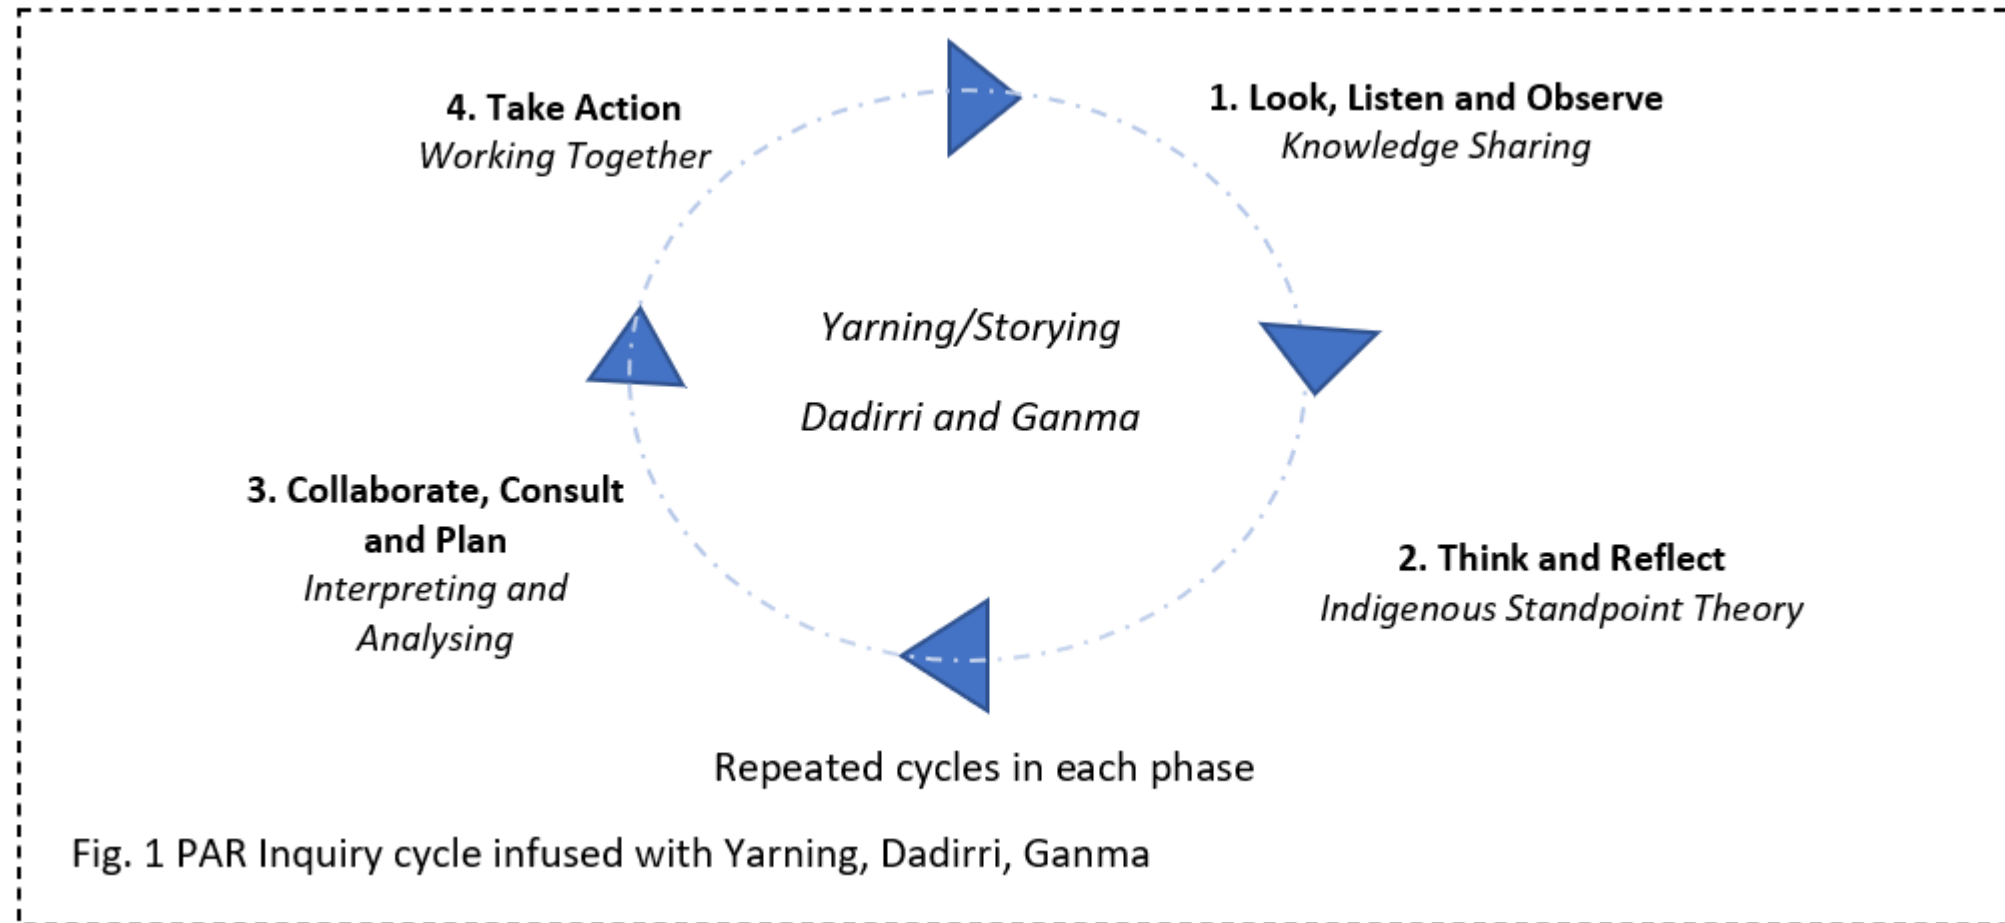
4. Take Action
Working Together

1. Look, Listen and Observe
Knowledge Sharing

Yarning/Storying

Dadirri and Ganma

3. Collaborate, Consult and Plan
Interpreting and Analysing

2. Think and Reflect
Indigenous Standpoint Theory

Repeated cycles in each phase

Fig. 1 PAR Inquiry cycle infused with Yarning, Dadirri, Ganma